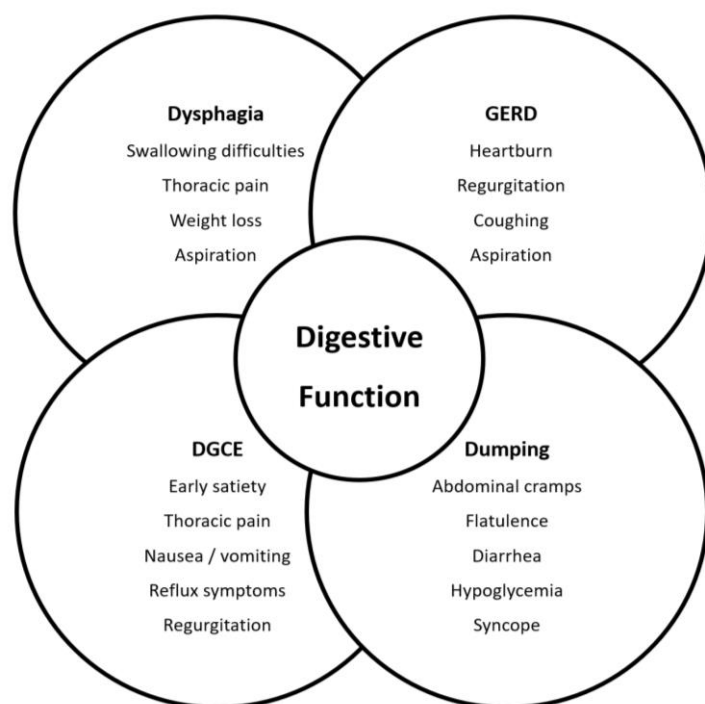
Dysphagia
Swallowing difficulties
Thoracic pain
Weight loss
Aspiration

GERD
Heartburn
Regurgitation
Coughing
Aspiration

Digestive Function

DGCE
Early satiety
Thoracic pain
Nausea / vomiting
Reflux symptoms
Regurgitation

Dumping
Abdominal cramps
Flatulence
Diarrhea
Hypoglycemia
Syncope